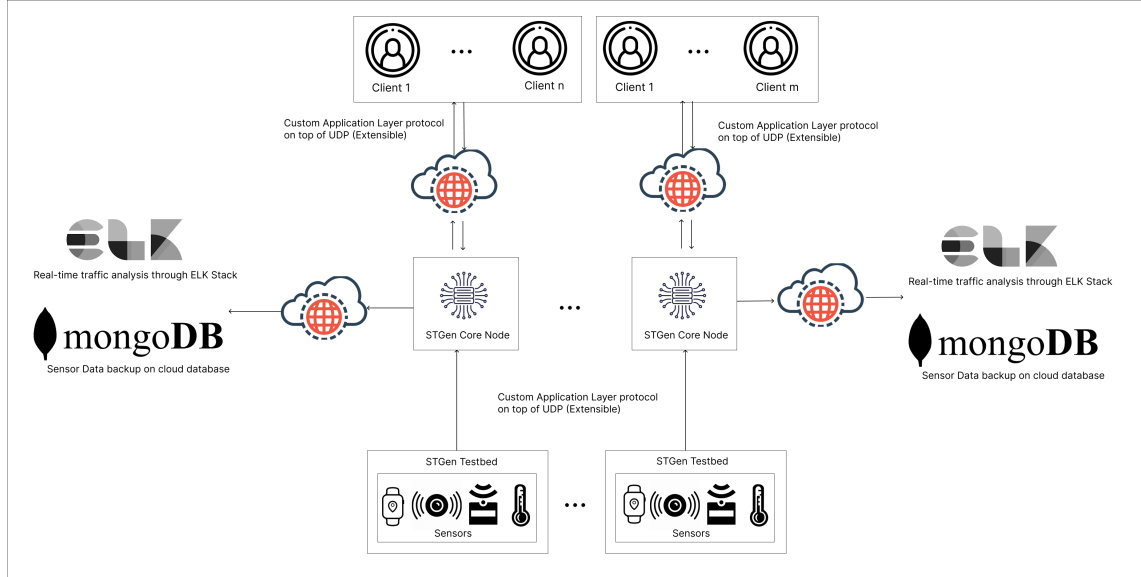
Client 1

...

Client n

Client 1

...

Client m

Custom Application Layer protocol on top of UDP (Extensible)

Custom Application Layer protocol on top of UDP (Extensible)

ELK

Real-time traffic analysis through ELK Stack

mongoDB

Sensor Data backup on cloud database

STGen Core Node

...

STGen Core Node

ELK

Real-time traffic analysis through ELK Stack

mongoDB

Sensor Data backup on cloud database

Custom Application Layer protocol on top of UDP (Extensible)

STGen Testbed

Sensors

...

STGen Testbed

Sensors